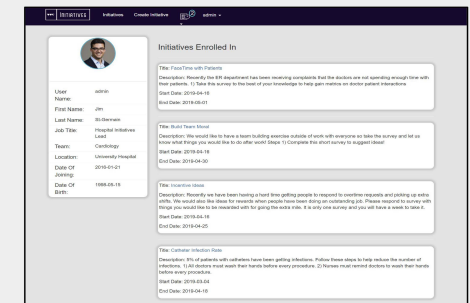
INITIATIVES Initiatives Create Initiative admin

Initiatives Enrolled In

| User Name: | admin |
|---|---|
| First Name: | Jim |
| Last Name: | St-Germain |
| Job Title: | Hospital Initiatives Lead |
| Team: | Cardiology |
| Location: | University Hospital |
| Date Of Joining: | 2016-01-21 |
| Date Of Birth: | 1988-05-15 |

Title: FaceTime with Patients

Description: Recently the ER department has been receiving complaints that the doctors are not spending enough time with their patients. 1) Take this survey to the best of your knowledge to help gain metrics on doctor patient interactions

Start Date: 2019-04-16

End Date: 2019-05-01

Title: Build Team Moral

Description: We would like to have a team building exercise outside of work with everyone so take the survey and let us know what things you would like to do after work! Steps 1) Complete this short survey to suggest ideas!

Start Date: 2019-04-16

End Date: 2019-04-30

Title: Incentive Ideas

Description: Recently we have been having a hard time getting people to respond to overtime requests and picking up extra shifts. We would also like ideas for rewards when people have been doing an outstanding job. Please respond to survey with things you would like to be rewarded with for going the extra mile. It is only one survey and you will have a week to take it.

Start Date: 2019-04-16

End Date: 2019-04-25

Title: Catheter Infection Rate

Description: 9% of patients with catheters have been getting infections. Follow these steps to help reduce the number of infections. 1) All doctors must wash their hands before every procedure. 2) Nurses must remind doctors to wash their hands before every procedure.

Start Date: 2019-03-04

End Date: 2019-04-16